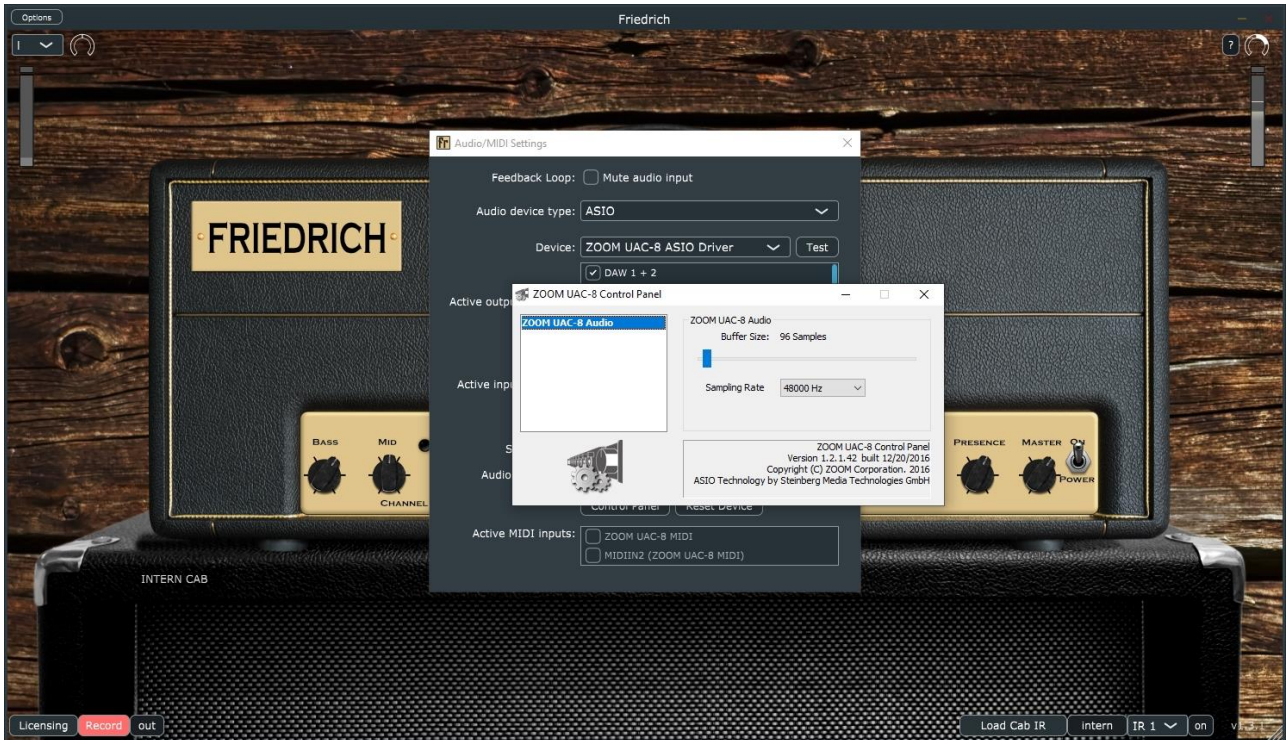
Options

Friedrich

I

?

FRIEDRICH

Audio/MIDI Settings

Feedback Loop: Mute audio input

Audio device type: ASIO

Device: ZOOM UAC-8 ASIO Driver Test

DAW 1 + 2

Active outp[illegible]

Active inpu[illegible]

S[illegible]

Audio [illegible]

ZOOM UAC-8 Control Panel

ZOOM UAC-8 Audio

ZOOM UAC-8 Audio

Buffer Size: 96 Samples

Sampling Rate 48000 Hz

ZOOM UAC-8 Control Panel
Version 1.2.1.42 built 12/20/2016
Copyright (C) ZOOM Corporation. 2016
ASIO Technology by Steinberg Media Technologies GmbH

Control Panel Reset Device

Active MIDI inputs: ZOOM UAC-8 MIDI
MIDIIN2 (ZOOM UAC-8 MIDI)

BASS MID CHANNEL PRESENCE MASTER ON POWER

INTERN CAB

Licensing Record out

Load Cab IR intern IR 1 on v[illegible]